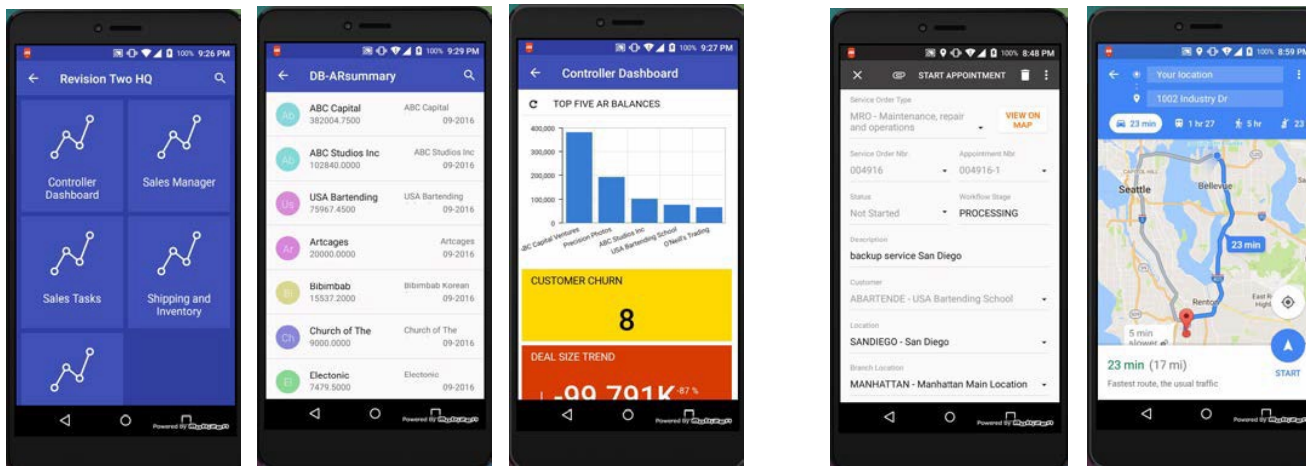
100% 9:26 PM
Revision Two HQ
Controller Dashboard
Sales Manager
Sales Tasks
Shipping and Inventory
Powered by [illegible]

100% 9:29 PM
DB-ARsummary
Ab ABC Capital 382004.7500 ABC Capital 09-2016
Ab ABC Studios Inc 102840.0000 ABC Studios Inc 09-2016
Us USA Bartending 75967.4500 USA Bartending 09-2016
Ar Artcages 20000.0000 Artcages 09-2016
Bi Bibimbab 15537.2000 Bibimbab Korean 09-2016
Ch Church of The 9000.0000 Church of The 09-2016
El Electonic 7479.5000 Electonic 09-2016
Powered by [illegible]

100% 9:27 PM
Controller Dashboard
TOP FIVE AR BALANCES
400,000
300,000
200,000
100,000
0
ABC Capital Ventures
Precision Photos
ABC Studios Inc
USA Bartending School
O'Neil's Trading
CUSTOMER CHURN
8
DEAL SIZE TREND
-99.791K -87 %
Powered by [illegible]

100% 8:48 PM
START APPOINTMENT
Service Order Type
MRO - Maintenance, repair and operations
VIEW ON MAP
Service Order Nbr
004916
Appointment Nbr
004916-1
Status
Not Started
Workflow Stage
PROCESSING
Description
backup service San Diego
Customer
ABARTENDE - USA Bartending School
Location
SANDIEGO - San Diego
Branch Location
MANHATTAN - Manhattan Main Location
Powered by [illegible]

100% 8:59 PM
Your location
1002 Industry Dr
23 min
1 hr 27
5 hr
23
Seattle
Bellevue
23 min
Renton
East R Highl
5 min slower
23 min (17 mi)
Fastest route, the usual traffic
START
Powered by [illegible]